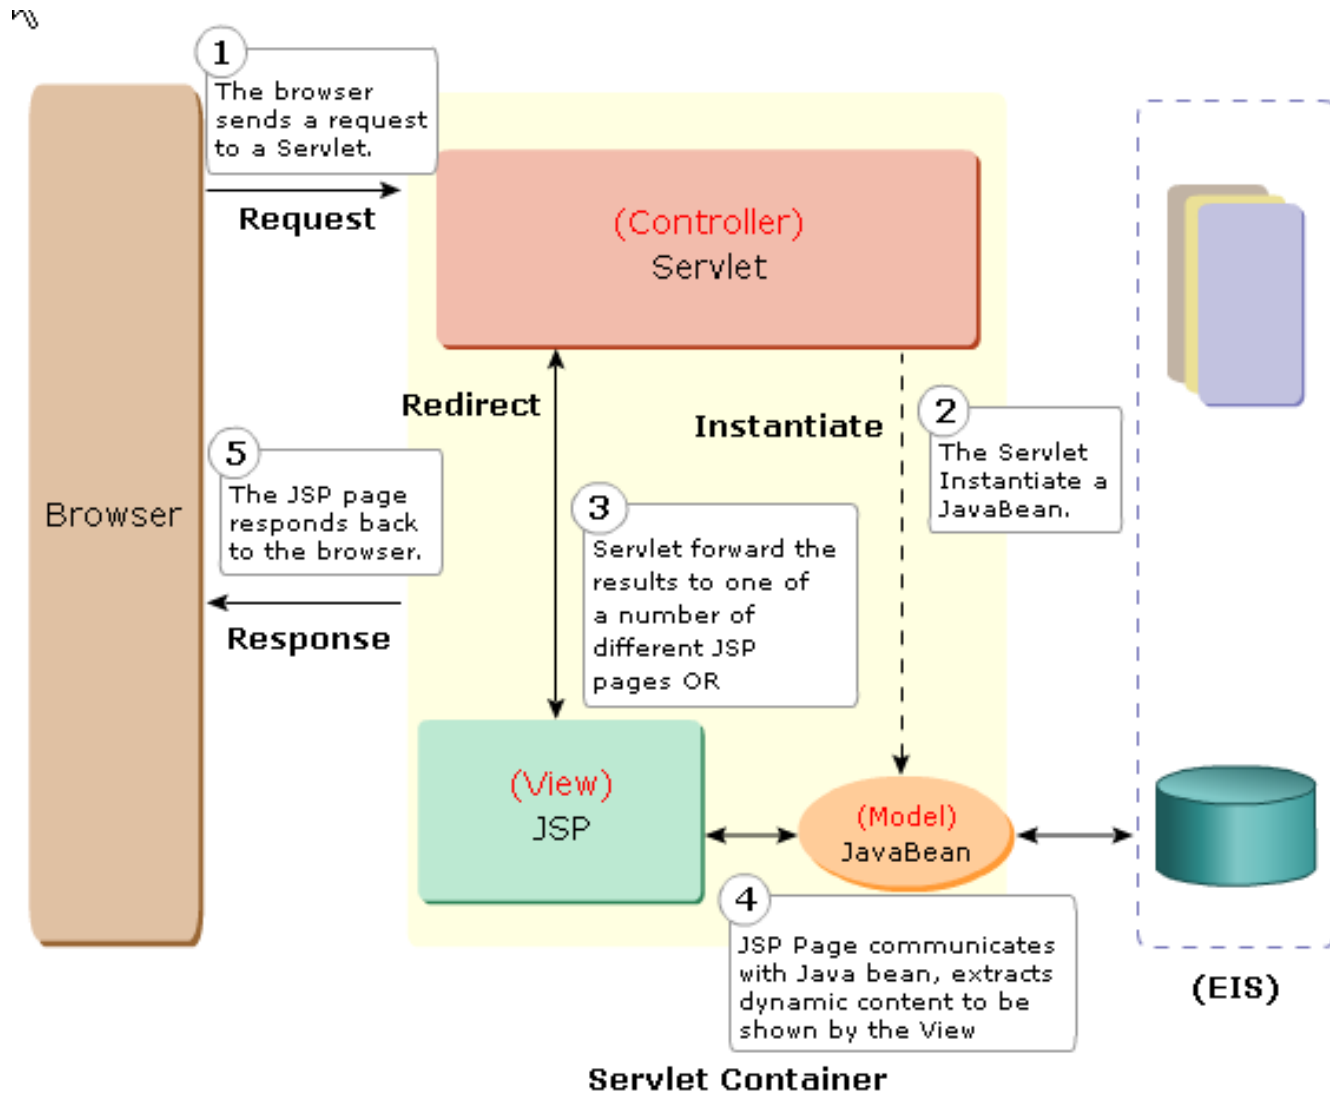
1
The browser sends a request to a Servlet.

Request

(Controller)
Servlet

Redirect

Instantiate

2
The Servlet Instantiate a JavaBean.

Browser

5
The JSP page responds back to the browser.

3
Servlet forward the results to one of a number of different JSP pages OR

Response

(View)
JSP

(Model)
JavaBean

4
JSP Page communicates with Java bean, extracts dynamic content to be shown by the View

(EIS)

Servlet Container